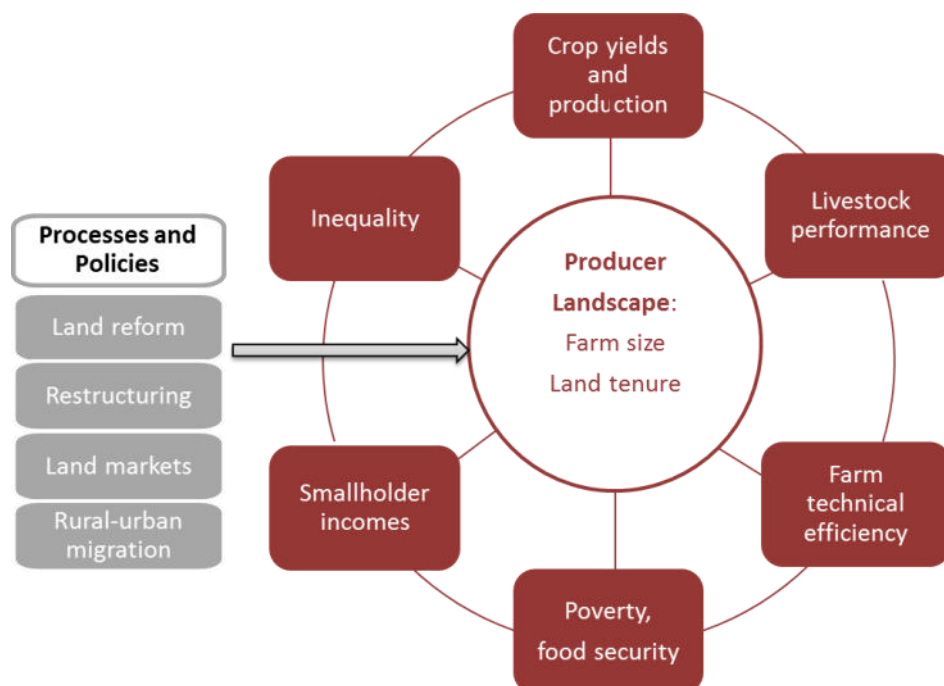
Processes and Policies

Land reform

Restructuring

Land markets

Rural-urban migration

Crop yields and production

Inequality

Livestock performance

Producer Landscape:
Farm size
Land tenure

Smallholder incomes

Farm technical efficiency

Poverty, food security